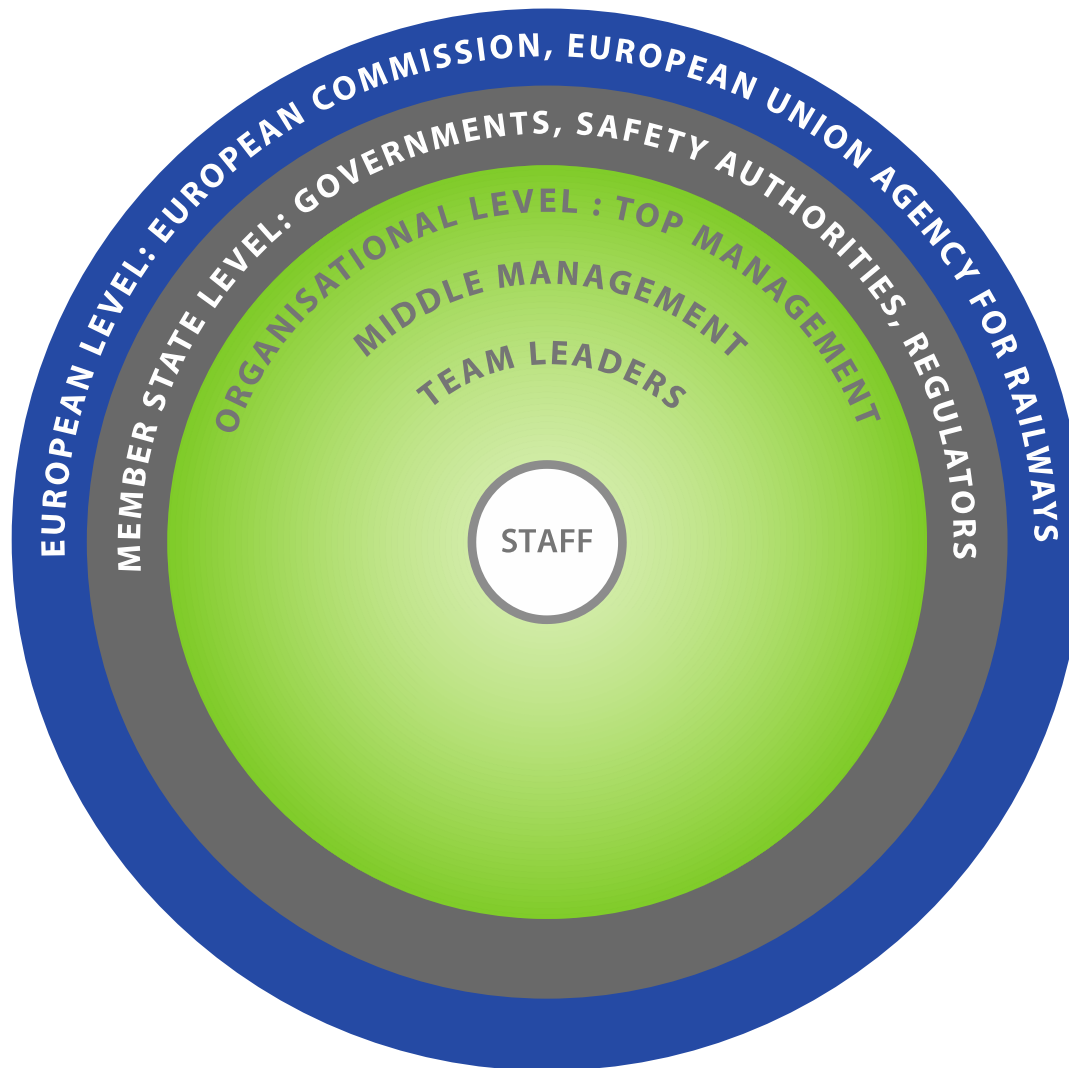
EUROPEAN LEVEL: EUROPEAN COMMISSION, EUROPEAN UNION AGENCY FOR RAILWAYS

MEMBER STATE LEVEL: GOVERNMENTS, SAFETY AUTHORITIES, REGULATORS

ORGANISATIONAL LEVEL : TOP MANAGEMENT

MIDDLE MANAGEMENT

TEAM LEADERS

STAFF